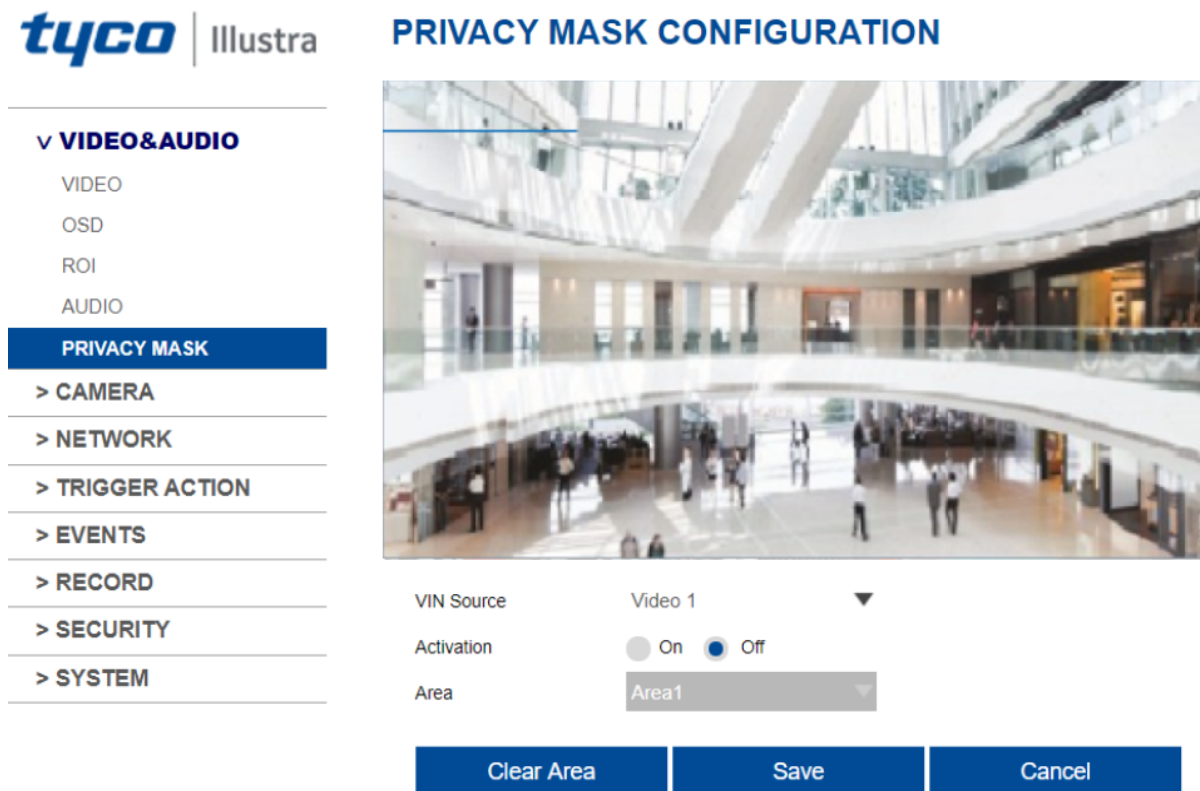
tyco | Illustra

PRIVACY MASK CONFIGURATION

v VIDEO&AUDIO
VIDEO
OSD
ROI
AUDIO
PRIVACY MASK
> CAMERA
> NETWORK
> TRIGGER ACTION
> EVENTS
> RECORD
> SECURITY
> SYSTEM

VIN Source Video 1
Activation On Off
Area Area1

Clear Area
Save
Cancel